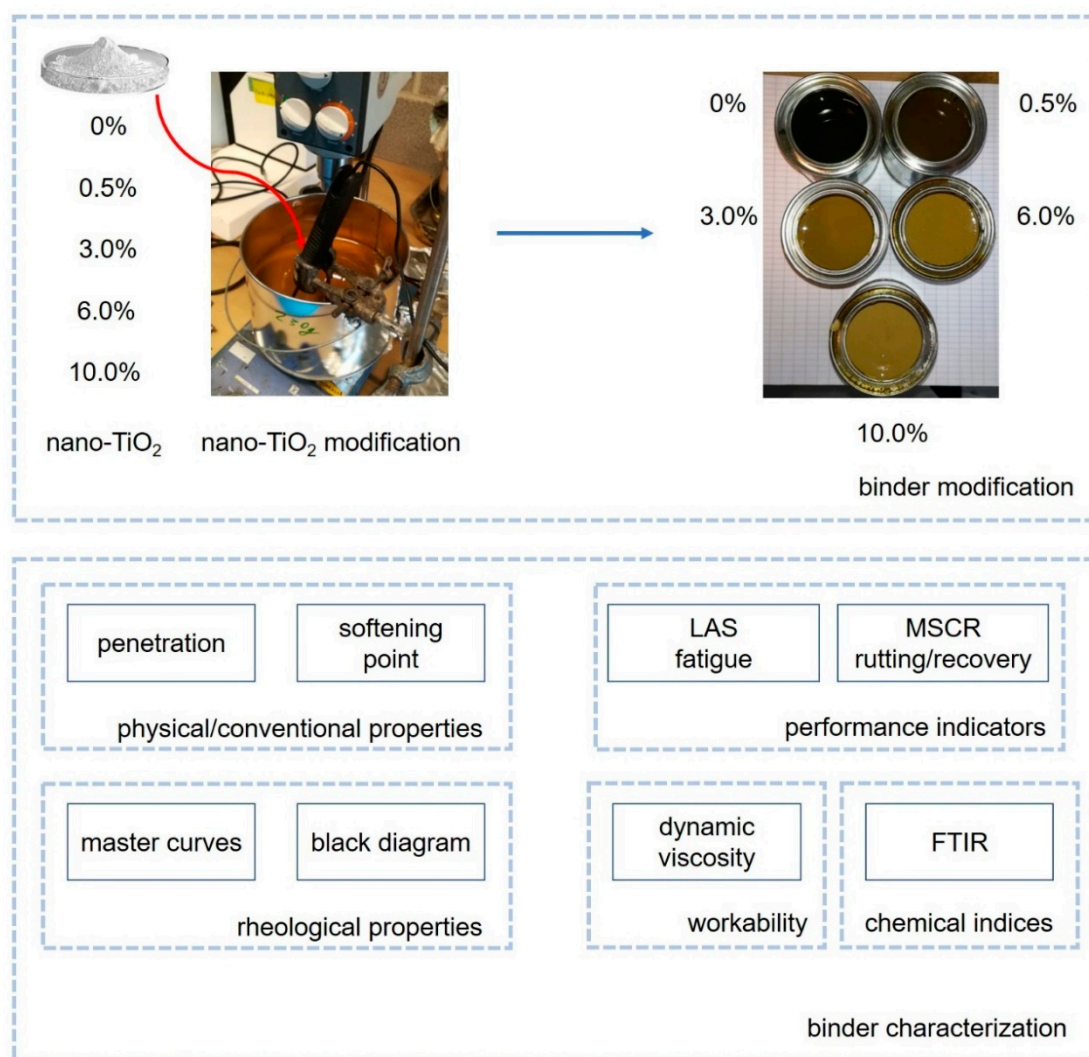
0%

0.5%

3.0%

6.0%

10.0%

nano-$TiO_2$

nano-$TiO_2$ modification

0%

0.5%

3.0%

6.0%

10.0%

binder modification

penetration

softening point

physical/conventional properties

LAS fatigue

MSCR rutting/recovery

performance indicators

master curves

black diagram

rheological properties

dynamic viscosity

workability

FTIR

chemical indices

binder characterization